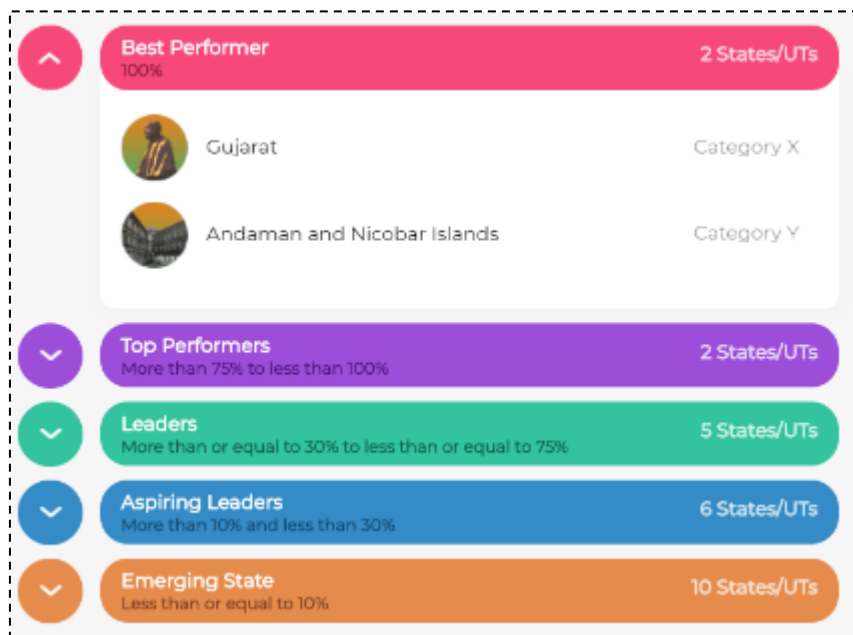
Best Performer
100%
2 States/UTs

Gujarat
Category X

Andaman and Nicobar Islands
Category Y

Top Performers
More than 75% to less than 100%
2 States/UTs

Leaders
More than or equal to 30% to less than or equal to 75%
5 States/UTs

Aspiring Leaders
More than 10% and less than 30%
6 States/UTs

Emerging State
Less than or equal to 10%
10 States/UTs